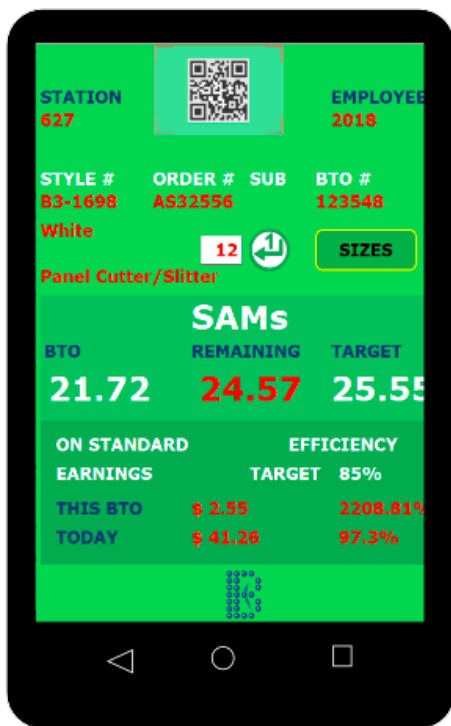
STATION
627

EMPLOYEE
2018

STYLE #
B3-1698
White

ORDER #
AS32556

SUB

BTO #
123548

12

SIZES

Panel Cutter/Slitter

SAMs

BTO
21.72

REMAINING
24.57

TARGET
25.55

ON STANDARD
EARNINGS

EFFICIENCY
TARGET 85%

THIS BTO $ 2.55 2208.81%
TODAY $ 41.26 97.3%